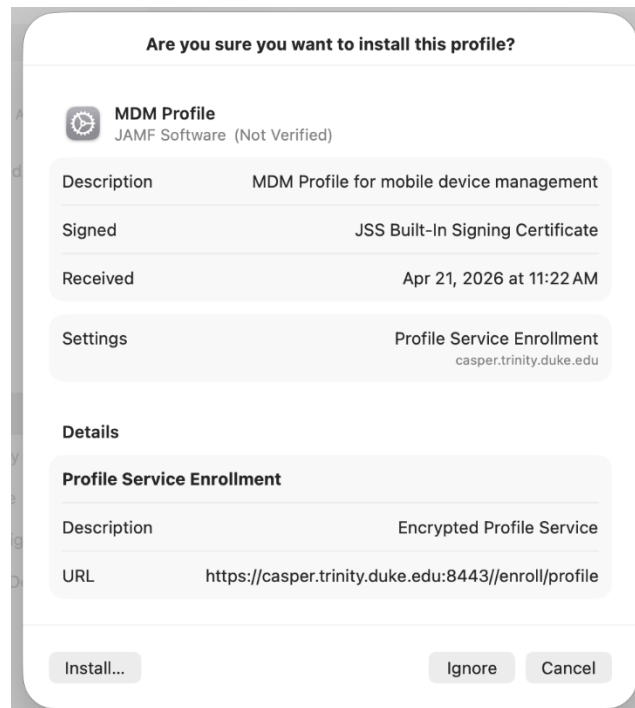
Are you sure you want to install this profile?

MDM Profile
JAMF Software (Not Verified)

| | |
|---|---|
| Description | MDM Profile for mobile device management |
| Signed | JSS Built-In Signing Certificate |
| Received | Apr 21, 2026 at 11:22 AM |

| | |
|---|---|
| Settings | Profile Service Enrollment casper.trinity.duke.edu |

Details

Profile Service Enrollment

| | |
|---|---|
| Description | Encrypted Profile Service |
| URL | https://casper.trinity.duke.edu:8443//enroll/profile |

Install... Ignore Cancel